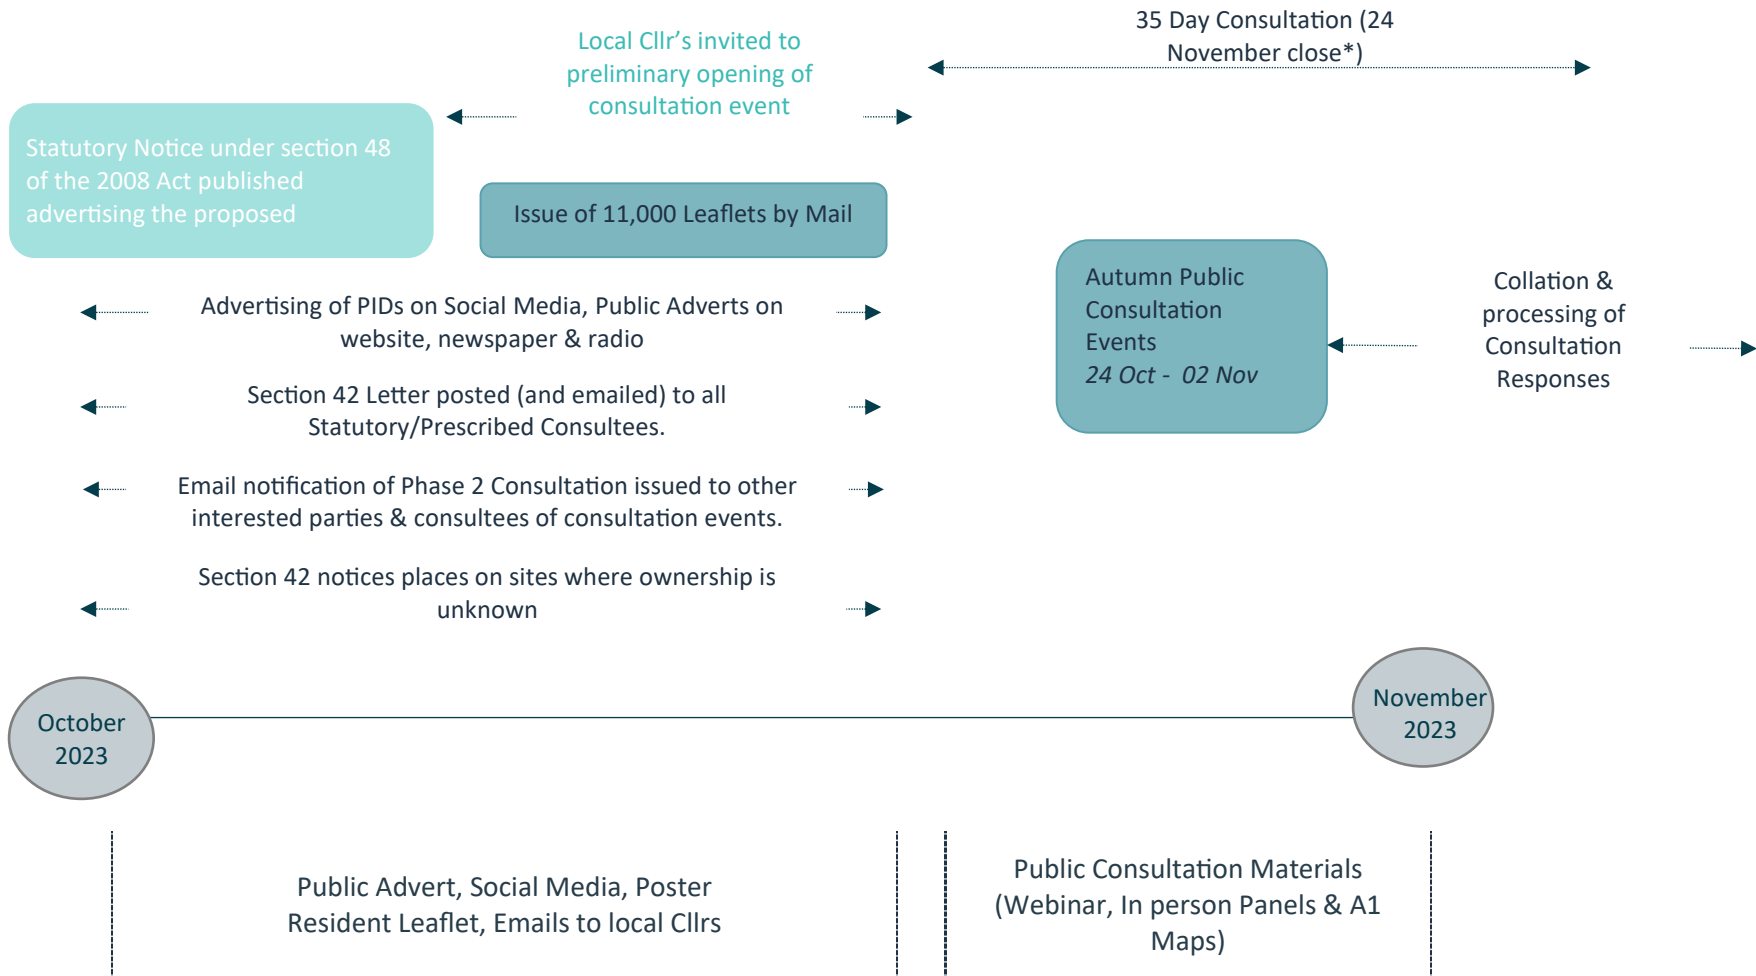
Local Cllr's invited to preliminary opening of consultation event

35 Day Consultation (24 November close*)

Statutory Notice under section 48 of the 2008 Act published advertising the proposed

Issue of 11,000 Leaflets by Mail

Advertising of PIDs on Social Media, Public Adverts on website, newspaper & radio

Section 42 Letter posted (and emailed) to all Statutory/Prescribed Consultees.

Email notification of Phase 2 Consultation issued to other interested parties & consultees of consultation events.

Section 42 notices places on sites where ownership is unknown

Autumn Public Consultation Events
24 Oct - 02 Nov

Collation & processing of Consultation Responses

October 2023

November 2023

Public Advert, Social Media, Poster Resident Leaflet, Emails to local Cllrs

Public Consultation Materials (Webinar, In person Panels & A1 Maps)